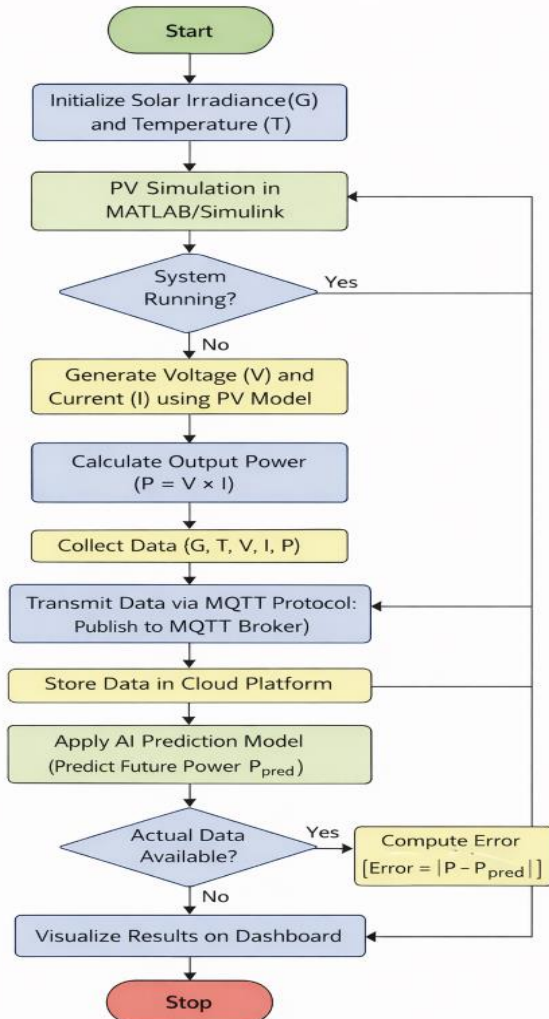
Start

Initialize Solar Irradiance(G) and Temperature (T)

PV Simulation in MATLAB/Simulink

System Running?

Yes

No

Generate Voltage (V) and Current (I) using PV Model

Calculate Output Power ($P = V \times I$)

Collect Data (G, T, V, I, P)

Transmit Data via MQTT Protocol: Publish to MQTT Broker)

Store Data in Cloud Platform

Apply AI Prediction Model (Predict Future Power $P_{pred}$)

Actual Data Available?

Yes

Compute Error [$Error = |P - P_{pred}|$]

No

Visualize Results on Dashboard

Stop